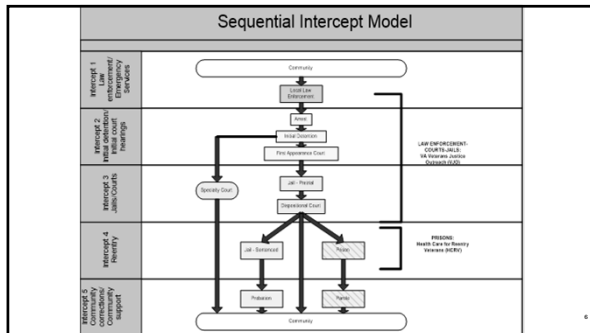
Sequential Intercept Model

Intercept 1 Law enforcement/ Emergency Services

Intercept 2 Initial detention/ Initial court hearings

Intercept 3 Jails/Courts

Intercept 4 Reentry

Intercept 5 Community corrections/ Community support

Community

Local Law Enforcement

Arrest

Initial Detention

First Appearance Court

Specialty Court

Jail - Pretrial

Dispositional Court

Jail - Sentenced

Prison

Probation

Parole

Community

LAW ENFORCEMENT-COURTS-JAILS: VA Veterans Justice Outreach (VJO)

PRISONS: Health Care for Reentry Veterans (HCRV)

6